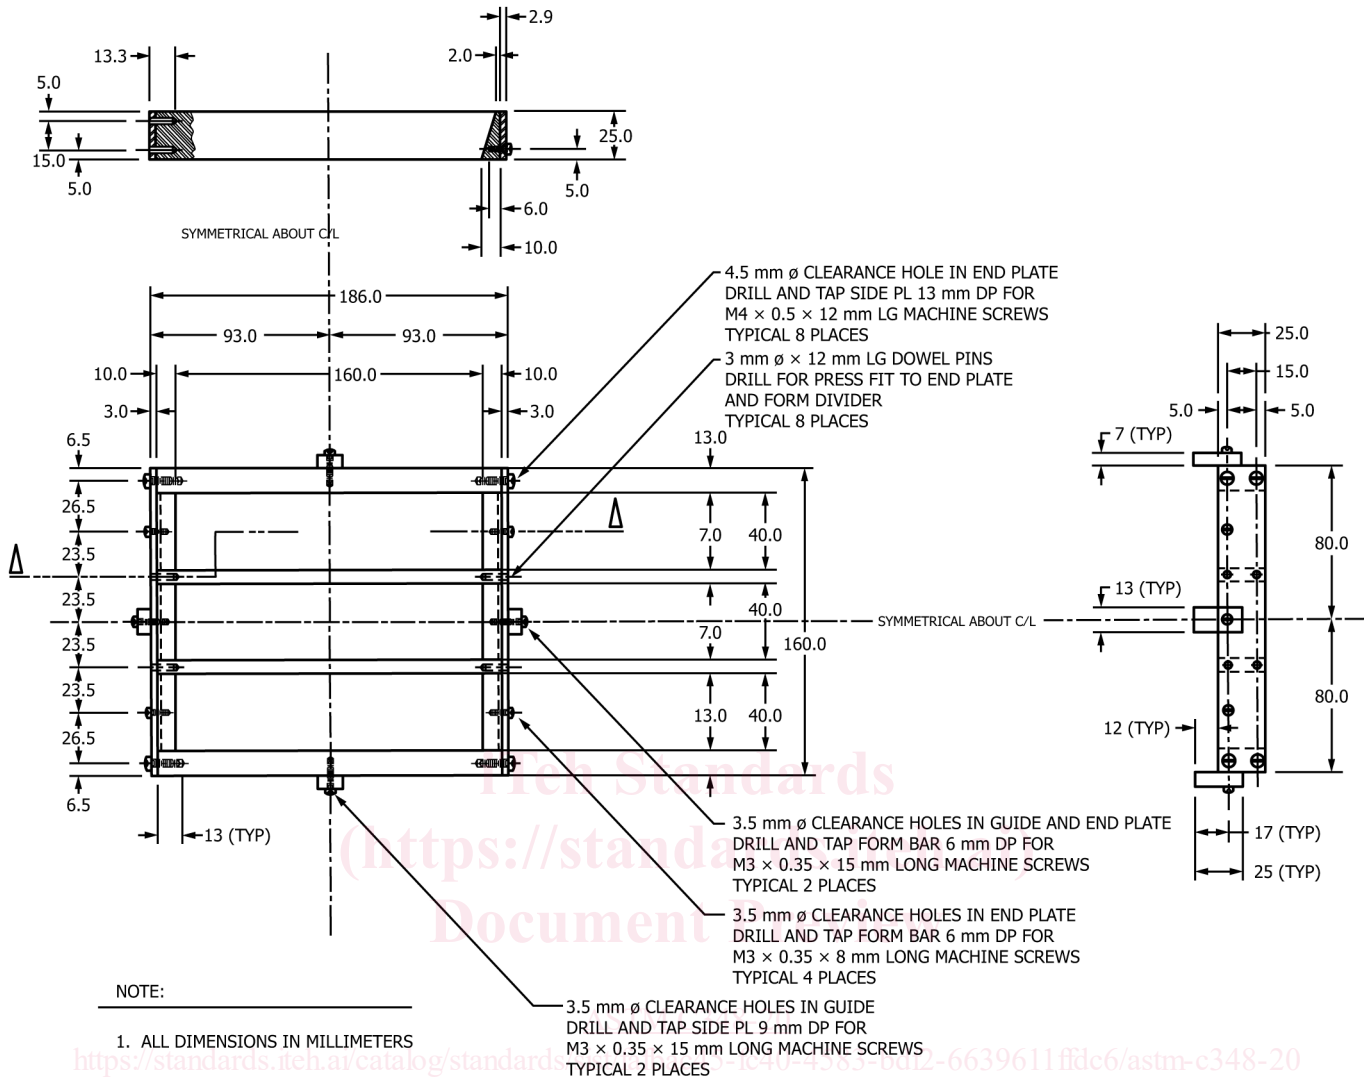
2.9
13.3
2.0
5.0
25.0
15.0
5.0
5.0
6.0
10.0
SYMMETRICAL ABOUT C/L

4.5 mm ø CLEARANCE HOLE IN END PLATE
DRILL AND TAP SIDE PL 13 mm DP FOR
M4 × 0.5 × 12 mm LG MACHINE SCREWS
TYPICAL 8 PLACES

3 mm ø × 12 mm LG DOWEL PINS
DRILL FOR PRESS FIT TO END PLATE
AND FORM DIVIDER
TYPICAL 8 PLACES

186.0
93.0
93.0
10.0
160.0
10.0
3.0
3.0
6.5
13.0
26.5
7.0
40.0
23.5
23.5
40.0
23.5
7.0
160.0
23.5
13.0
40.0
26.5
6.5
13 (TYP)

25.0
15.0
5.0
5.0
7 (TYP)
80.0
13 (TYP)
SYMMETRICAL ABOUT C/L
80.0
12 (TYP)
17 (TYP)
25 (TYP)

3.5 mm ø CLEARANCE HOLES IN GUIDE AND END PLATE
DRILL AND TAP FORM BAR 6 mm DP FOR
M3 × 0.35 × 15 mm LONG MACHINE SCREWS
TYPICAL 2 PLACES

3.5 mm ø CLEARANCE HOLES IN END PLATE
DRILL AND TAP FORM BAR 6 mm DP FOR
M3 × 0.35 × 8 mm LONG MACHINE SCREWS
TYPICAL 4 PLACES

NOTE:

1. ALL DIMENSIONS IN MILLIMETERS

3.5 mm ø CLEARANCE HOLES IN GUIDE
DRILL AND TAP SIDE PL 9 mm DP FOR
M3 × 0.35 × 15 mm LONG MACHINE SCREWS
TYPICAL 2 PLACES

iTeh Standards
(https://standards.iteh.ai)
Document Preview
https://standards.iteh.ai/catalog/standards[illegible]-4e40-4585-8d12-6639611ffdc6/astm-c348-20